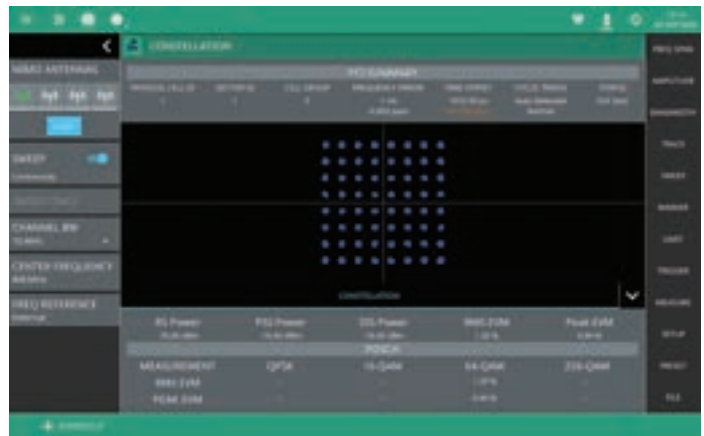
CONSTELLATION

MIMO ANTENNAS

SWEEP

Continuous

CHANNEL BW

CENTER FREQUENCY

FREQ REFERENCE

Internal

PCI SUMMARY

PHYSICAL CELL ID | SECTOR ID | CELL GROUP | FREQUENCY ERROR | TIME OFFSET | CYCLIC PREFIX | SYNC

CONSTELLATION

RS Power | PSS Power | SSS Power | RMS EVM | Peak EVM

PDSCH

| MEASUREMENT | QPSK | 16-QAM | 64-QAM | 256-QAM |
|---|---|---|---|---|
| RMS EVM | | | | |
| PEAK EVM | | | | |

FREQ SPAN
AMPLITUDE
BANDWIDTH
TRACE
SWEEP
MARKER
LIMIT
TRIGGER
MEASURE
SETUP
PRESET
FILE